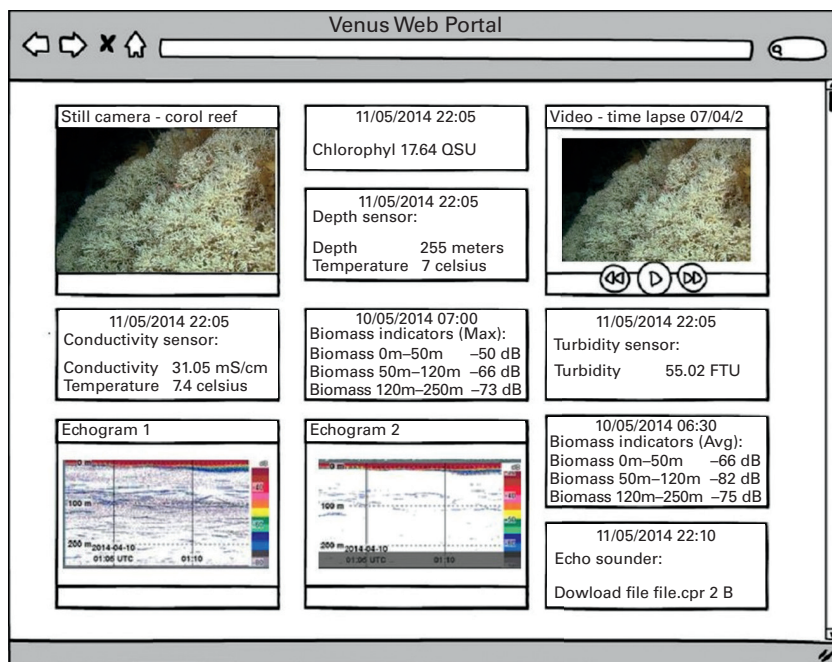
Venus Web Portal

Still camera - corol reef

11/05/2014 22:05
Chlorophyl 17.64 QSU

Video - time lapse 07/04/2

11/05/2014 22:05
Depth sensor:
Depth 255 meters
Temperature 7 celsius

11/05/2014 22:05
Conductivity sensor:
Conductivity 31.05 mS/cm
Temperature 7.4 celsius

10/05/2014 07:00
Biomass indicators (Max):
Biomass 0m–50m –50 dB
Biomass 50m–120m –66 dB
Biomass 120m–250m –73 dB

11/05/2014 22:05
Turbidity sensor:
Turbidity 55.02 FTU

Echogram 1
0 m
100 m
200 m 2014-04-10
01:05 UTC 01:10

Echogram 2
0 m
100 m
200 m 2014-04-10
01:05 UTC 01:10

10/05/2014 06:30
Biomass indicators (Avg):
Biomass 0m–50m –66 dB
Biomass 50m–120m –82 dB
Biomass 120m–250m –75 dB

11/05/2014 22:10
Echo sounder:
Dowload file file.cpr 2 B